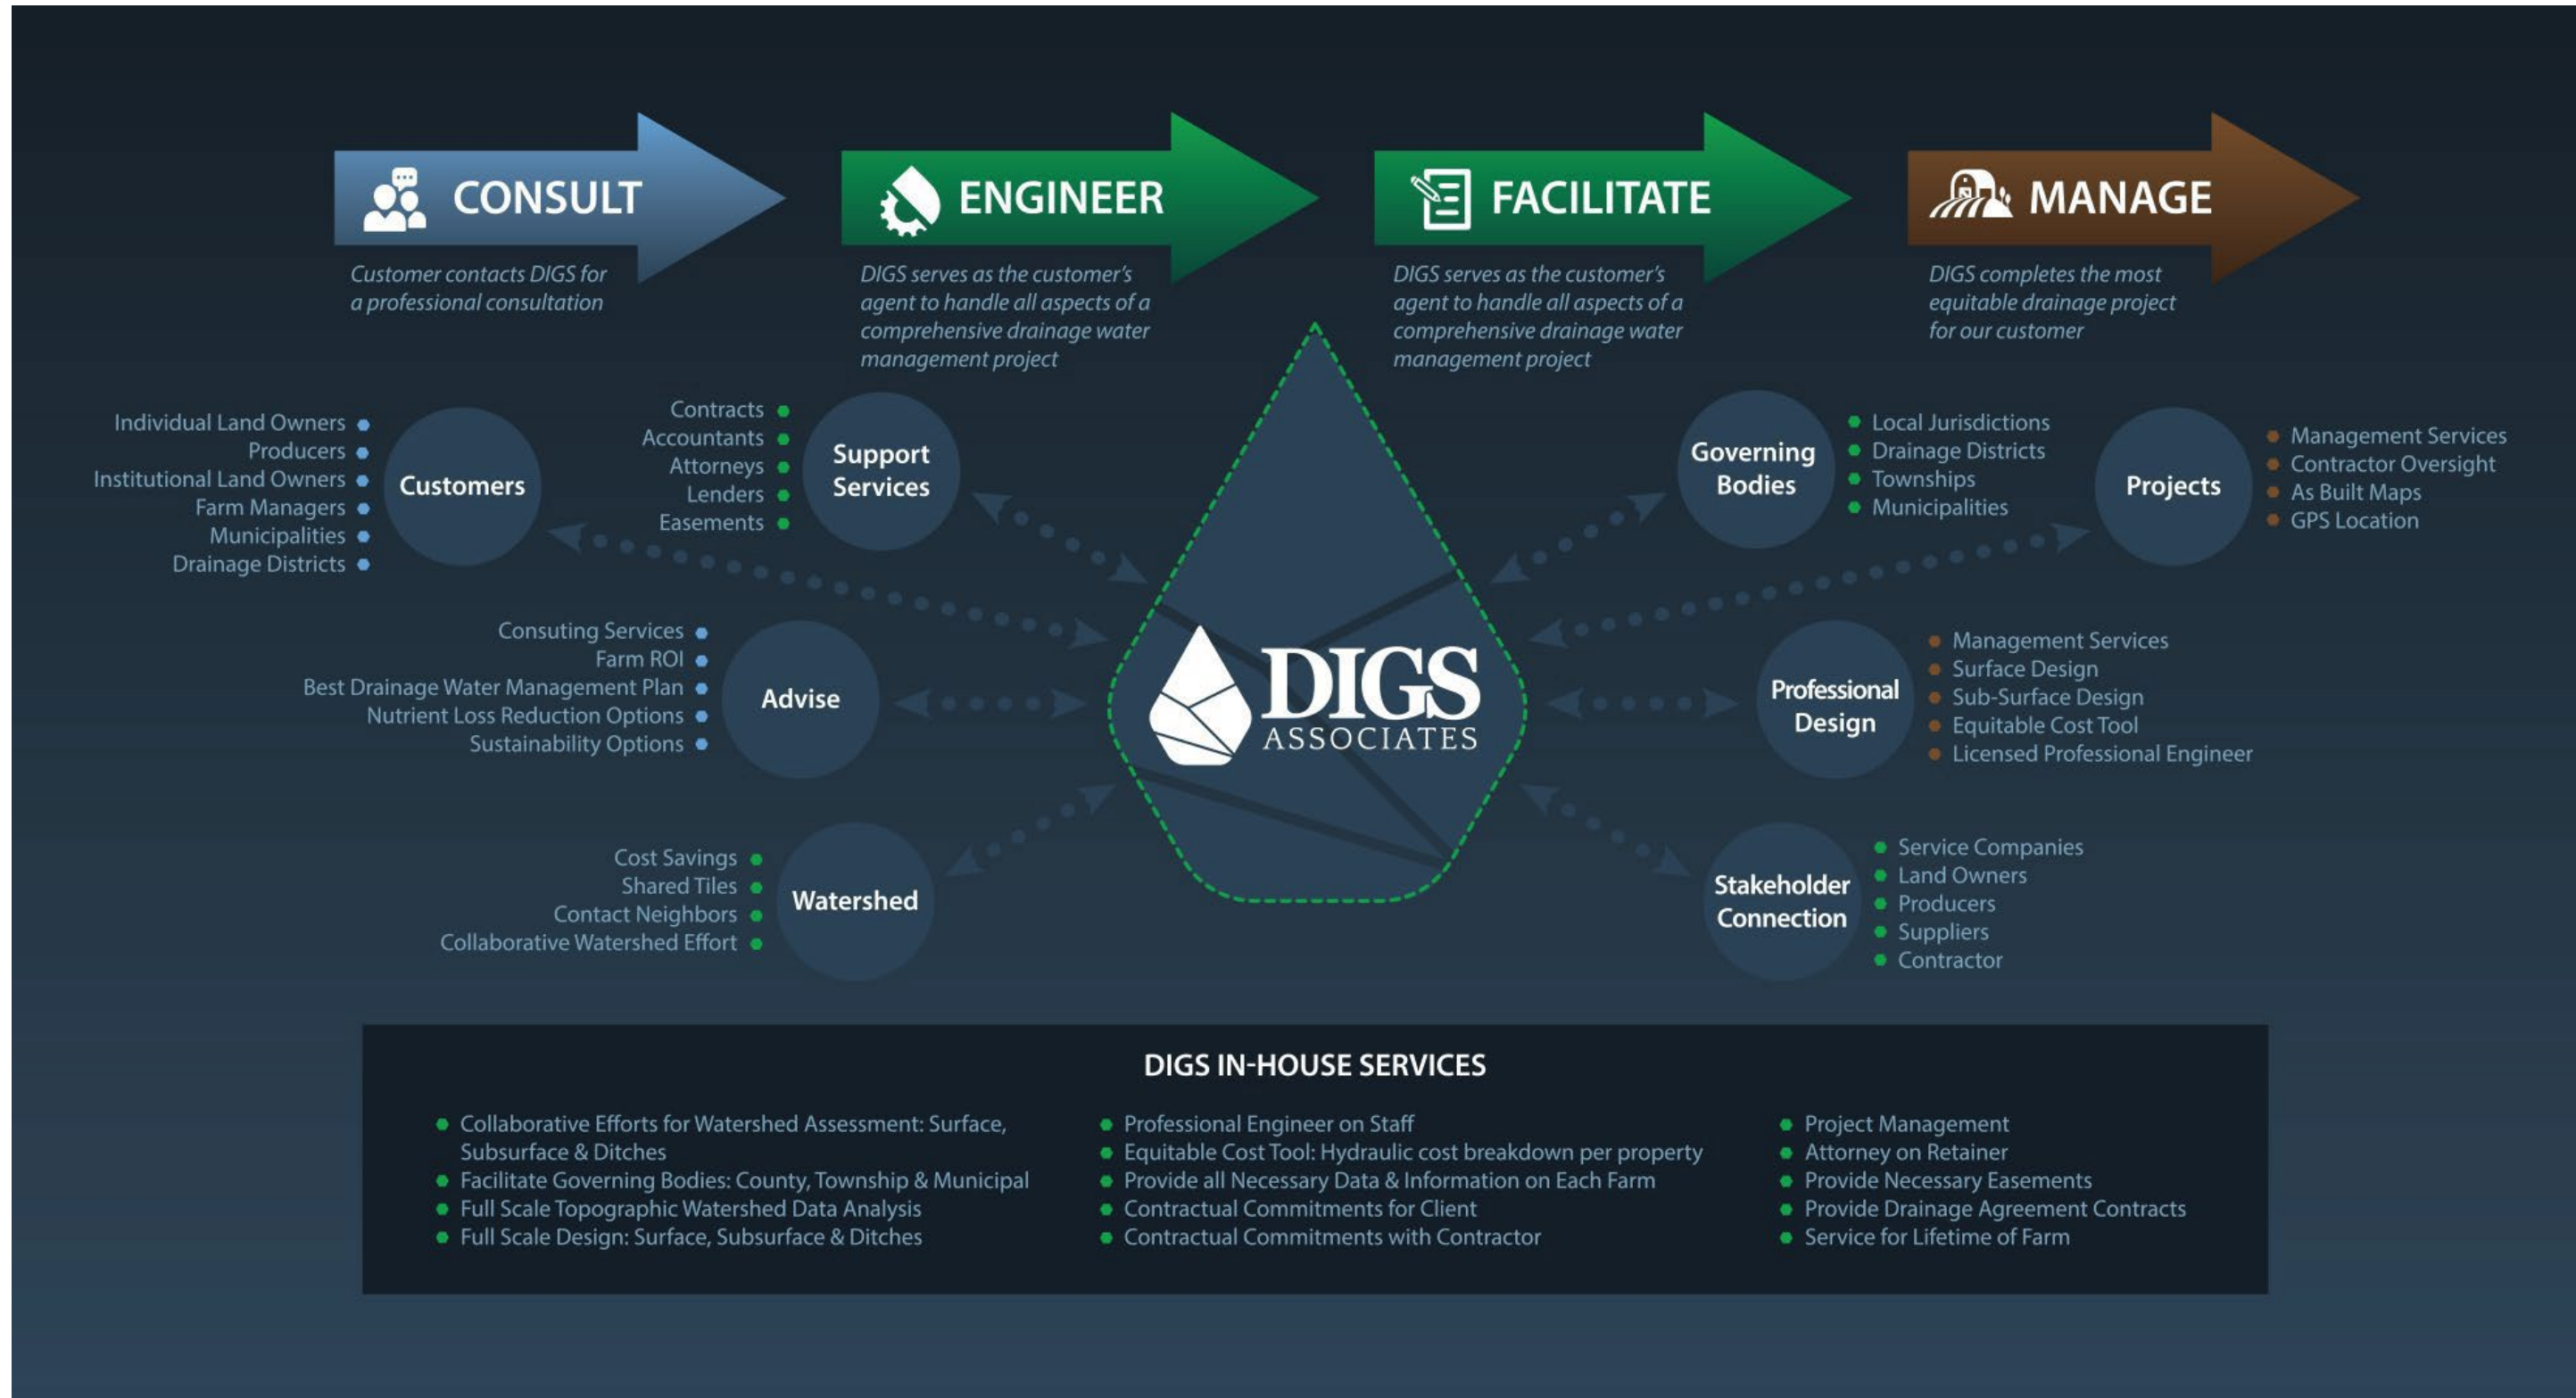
CONSULT

Customer contacts DIGS for a professional consultation

ENGINEER

DIGS serves as the customer's agent to handle all aspects of a comprehensive drainage water management project

FACILITATE

DIGS serves as the customer's agent to handle all aspects of a comprehensive drainage water management project

MANAGE

DIGS completes the most equitable drainage project for our customer

Individual Land Owners
Producers
Institutional Land Owners
Farm Managers
Municipalities
Drainage Districts

Customers

Contracts
Accountants
Attorneys
Lenders
Easements

Support Services

Governing Bodies

Local Jurisdictions
Drainage Districts
Townships
Municipalities

Projects

Management Services
Contractor Oversight
As Built Maps
GPS Location

Consuting Services
Farm ROI
Best Drainage Water Management Plan
Nutrient Loss Reduction Options
Sustainability Options

Advise

DIGS
ASSOCIATES

Professional Design

Management Services
Surface Design
Sub-Surface Design
Equitable Cost Tool
Licensed Professional Engineer

Cost Savings
Shared Tiles
Contact Neighbors
Collaborative Watershed Effort

Watershed

Stakeholder Connection

Service Companies
Land Owners
Producers
Suppliers
Contractor

DIGS IN-HOUSE SERVICES

- Collaborative Efforts for Watershed Assessment: Surface, Subsurface & Ditches
- Facilitate Governing Bodies: County, Township & Municipal
- Full Scale Topographic Watershed Data Analysis
- Full Scale Design: Surface, Subsurface & Ditches

- Professional Engineer on Staff
- Equitable Cost Tool: Hydraulic cost breakdown per property
- Provide all Necessary Data & Information on Each Farm
- Contractual Commitments for Client
- Contractual Commitments with Contractor

- Project Management
- Attorney on Retainer
- Provide Necessary Easements
- Provide Drainage Agreement Contracts
- Service for Lifetime of Farm